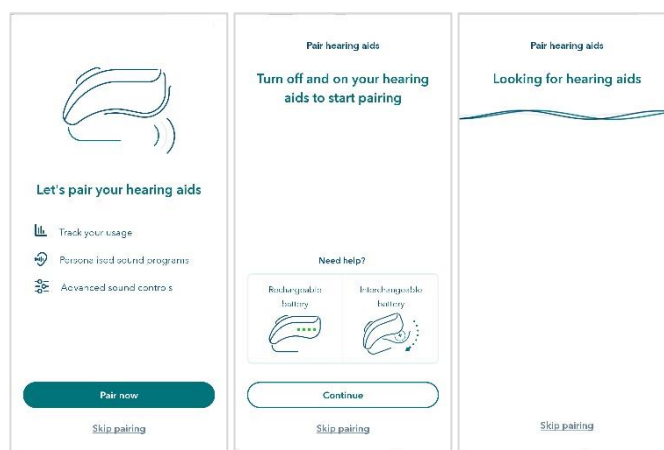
Let's pair your hearing aids

Track your usage

Personalised sound programs

Advanced sound controls

Pair now

Skip pairing

Pair hearing aids

Turn off and on your hearing aids to start pairing

Need help?

Rechargeable battery

Interchangeable battery

Continue

Skip pairing

Pair hearing aids

Looking for hearing aids

Skip pairing